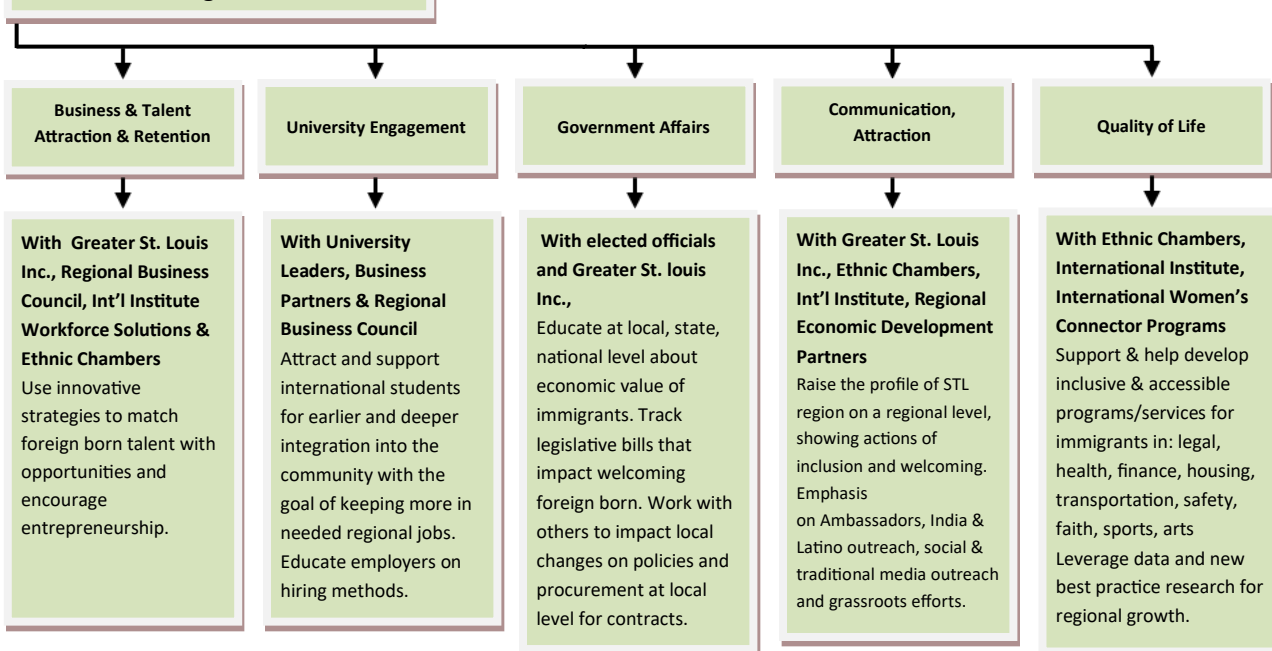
Business & Talent Attraction & Retention

University Engagement

Government Affairs

Communication, Attraction

Quality of Life

**With Greater St. Louis Inc., Regional Business Council, Int'l Institute Workforce Solutions & Ethnic Chambers**
Use innovative strategies to match foreign born talent with opportunities and encourage entrepreneurship.

**With University Leaders, Business Partners & Regional Business Council**
Attract and support international students for earlier and deeper integration into the community with the goal of keeping more in needed regional jobs. Educate employers on hiring methods.

**With elected officials and Greater St. louis Inc.,**
Educate at local, state, national level about economic value of immigrants. Track legislative bills that impact welcoming foreign born. Work with others to impact local changes on policies and procurement at local level for contracts.

**With Greater St. Louis Inc., Ethnic Chambers, Int'l Institute, Regional Economic Development Partners**
Raise the profile of STL region on a regional level, showing actions of inclusion and welcoming. Emphasis on Ambassadors, India & Latino outreach, social & traditional media outreach and grassroots efforts.

**With Ethnic Chambers, International Institute, International Women's Connector Programs**
Support & help develop inclusive & accessible programs/services for immigrants in: legal, health, finance, housing, transportation, safety, faith, sports, arts
Leverage data and new best practice research for regional growth.